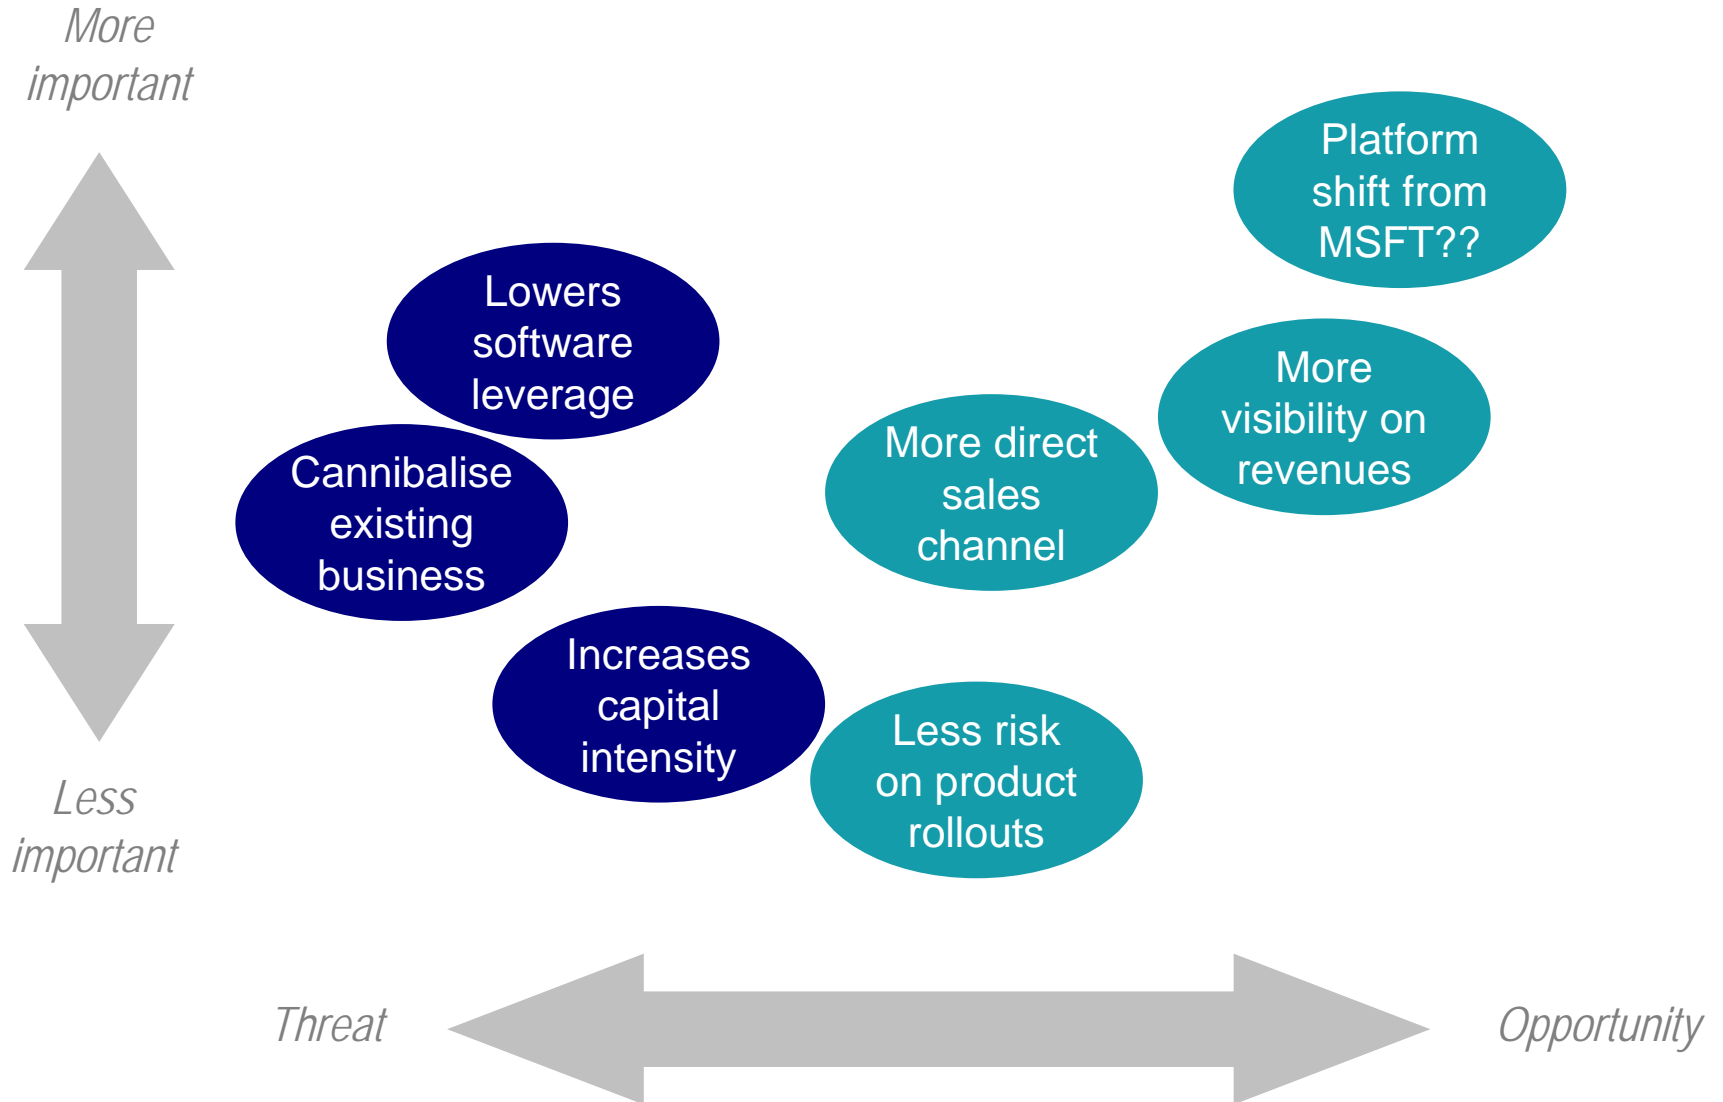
More important

Platform shift from MSFT??

Lowers software leverage

More visibility on revenues

More direct sales channel

Cannibalise existing business

Increases capital intensity

Less risk on product rollouts

Less important

Threat

Opportunity